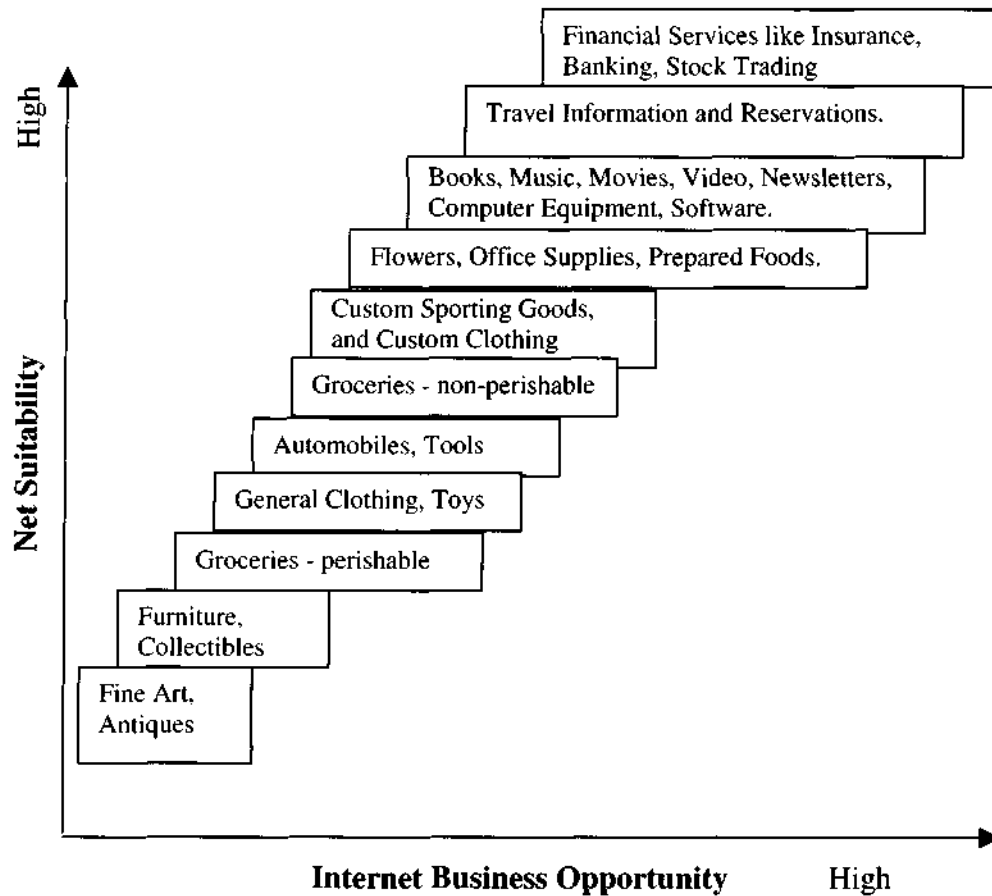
High

Net Suitability

Financial Services like Insurance, Banking, Stock Trading

Travel Information and Reservations.

Books, Music, Movies, Video, Newsletters, Computer Equipment, Software.

Flowers, Office Supplies, Prepared Foods.

Custom Sporting Goods, and Custom Clothing

Groceries - non-perishable

Automobiles, Tools

General Clothing, Toys

Groceries - perishable

Furniture, Collectibles

Fine Art, Antiques

Internet Business Opportunity High